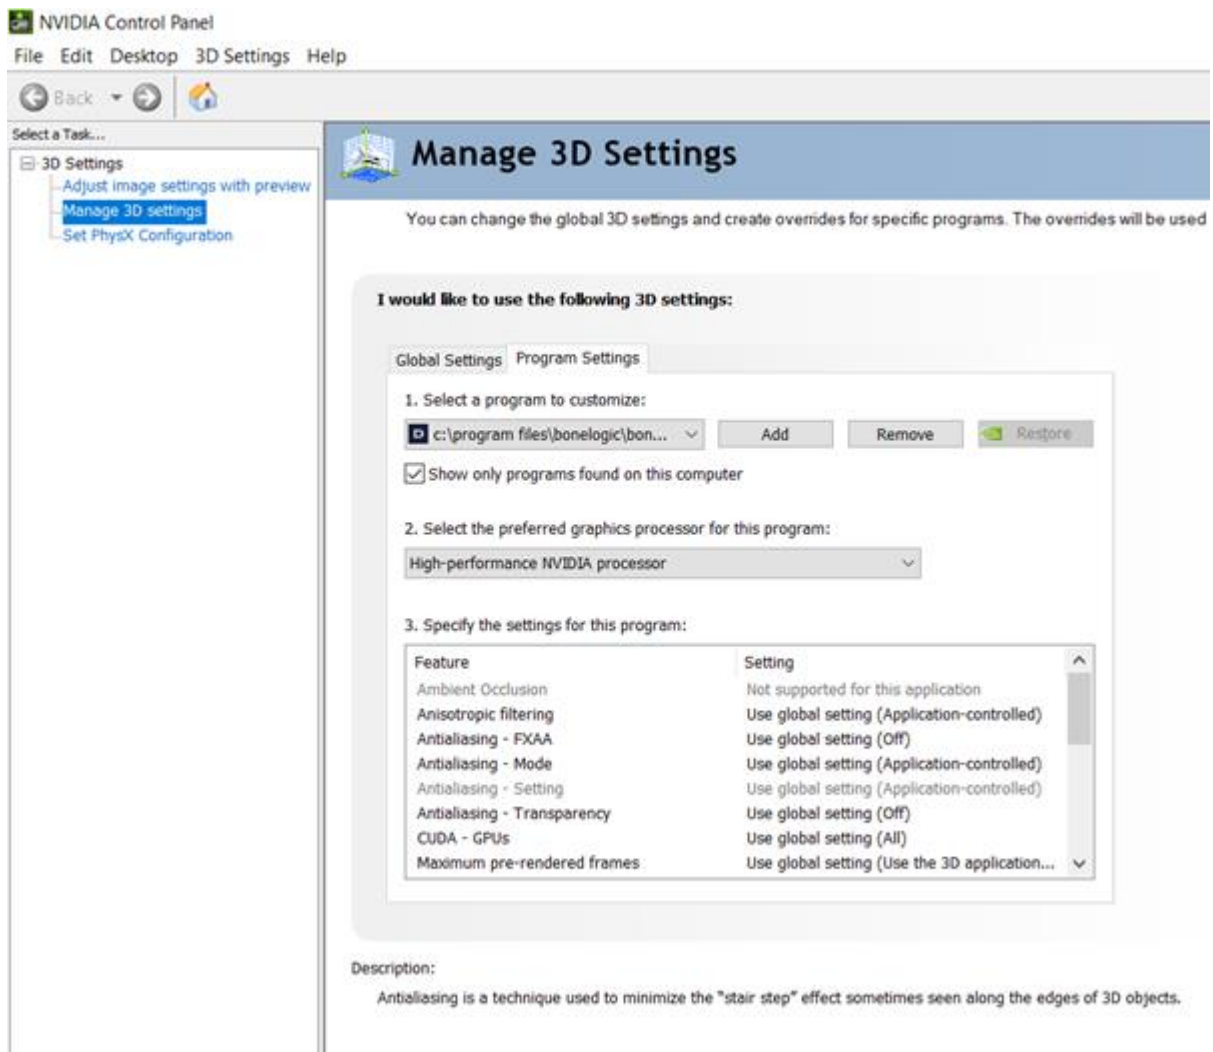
NVIDIA Control Panel

File Edit Desktop 3D Settings Help

Back

Select a Task...

3D Settings
Adjust image settings with preview
Manage 3D settings
Set PhysX Configuration

Manage 3D Settings

You can change the global 3D settings and create overrides for specific programs. The overrides will be used

I would like to use the following 3D settings:

Global Settings Program Settings

1. Select a program to customize:

c:\program files\bonelogic\bon...

Add Remove Restore

Show only programs found on this computer

2. Select the preferred graphics processor for this program:

High-performance NVIDIA processor

3. Specify the settings for this program:

| Feature | Setting |
|---|---|
| Ambient Occlusion | Not supported for this application |
| Anisotropic filtering | Use global setting (Application-controlled) |
| Antialiasing - FXAA | Use global setting (Off) |
| Antialiasing - Mode | Use global setting (Application-controlled) |
| Antialiasing - Setting | Use global setting (Application-controlled) |
| Antialiasing - Transparency | Use global setting (Off) |
| CUDA - GPUs | Use global setting (All) |
| Maximum pre-rendered frames | Use global setting (Use the 3D application... |

Description:

Antialiasing is a technique used to minimize the "stair step" effect sometimes seen along the edges of 3D objects.